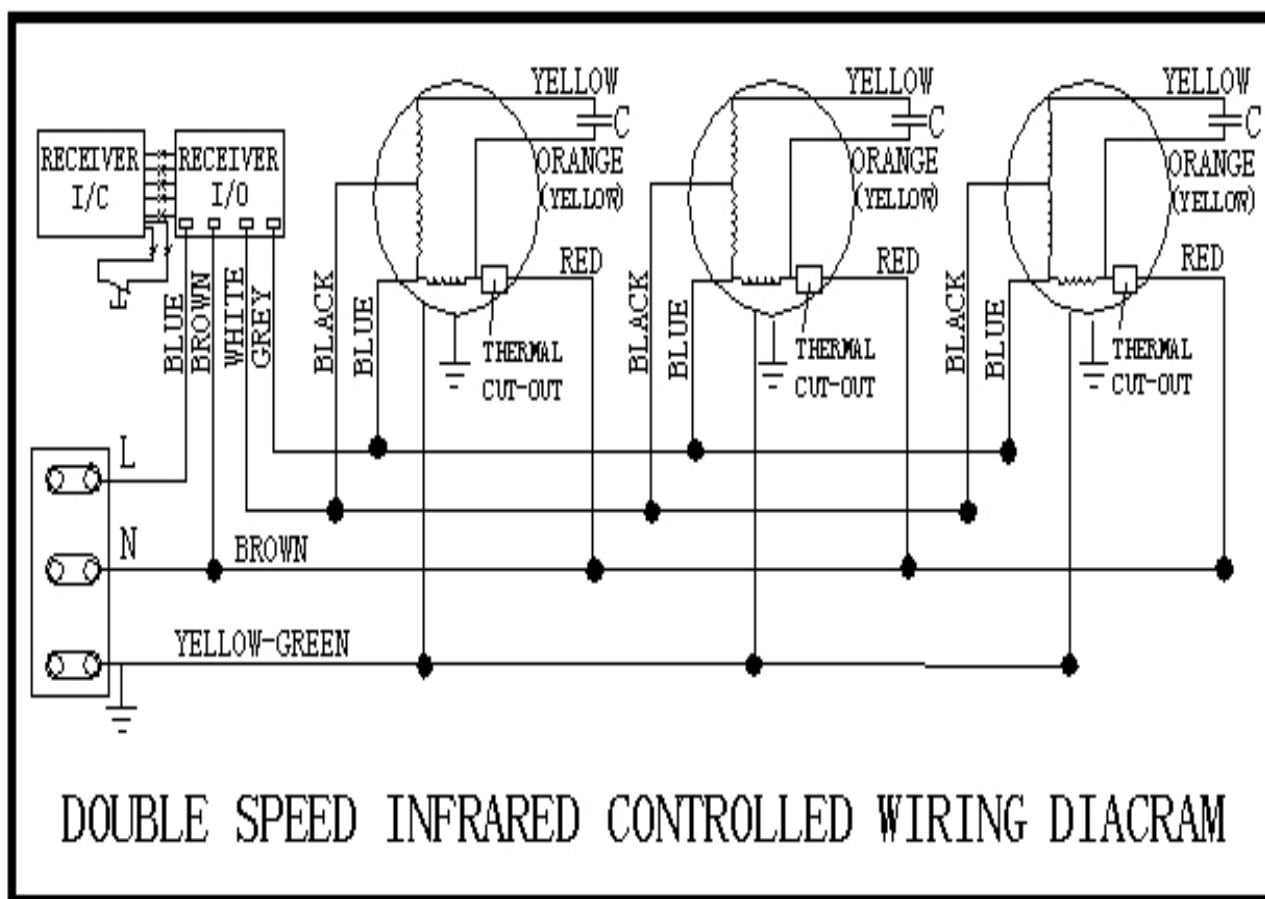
RECEIVER I/C

RECEIVER I/O

BLUE BROWN WHITE GREY

YELLOW C ORANGE (YELLOW) RED BLACK BLUE THERMAL CUT-OUT

YELLOW C ORANGE (YELLOW) RED BLACK BLUE THERMAL CUT-OUT

YELLOW C ORANGE (YELLOW) RED BLACK BLUE THERMAL CUT-OUT

L

N

BROWN

YELLOW-GREEN

DOUBLE SPEED INFRARED CONTROLLED WIRING DIACRAM